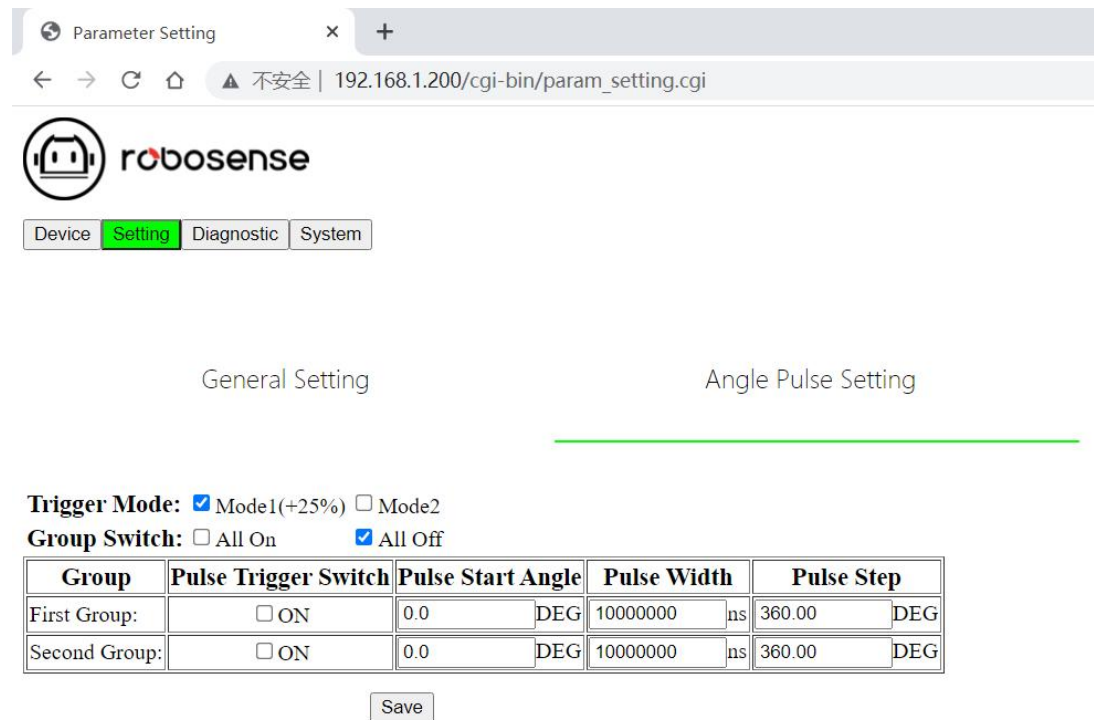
Parameter Setting ×

不安全 | 192.168.1.200/cgi-bin/param_setting.cgi

robosense

Device Setting Diagnostic System

General Setting

Angle Pulse Setting

Trigger Mode: ☑ Mode1(+25%) ☐ Mode2
Group Switch: ☐ All On ☑ All Off

| Group | Pulse Trigger Switch | Pulse Start Angle | Pulse Width | Pulse Step |
|---|---|---|---|---|
| First Group: | ☐ ON | 0.0 DEG | 10000000 ns | 360.00 DEG |
| Second Group: | ☐ ON | 0.0 DEG | 10000000 ns | 360.00 DEG |

Save